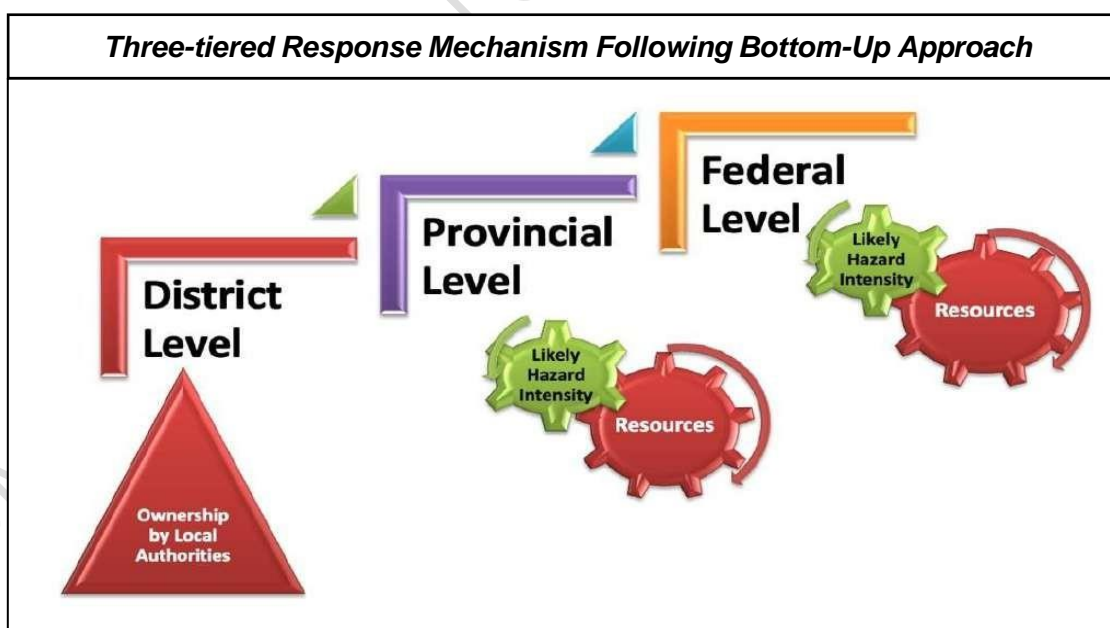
Three-tiered Response Mechanism Following Bottom-Up Approach

Federal Level

Likely Hazard Intensity

Resources

Provincial Level

District Level

Likely Hazard Intensity

Resources

Ownership by Local Authorities